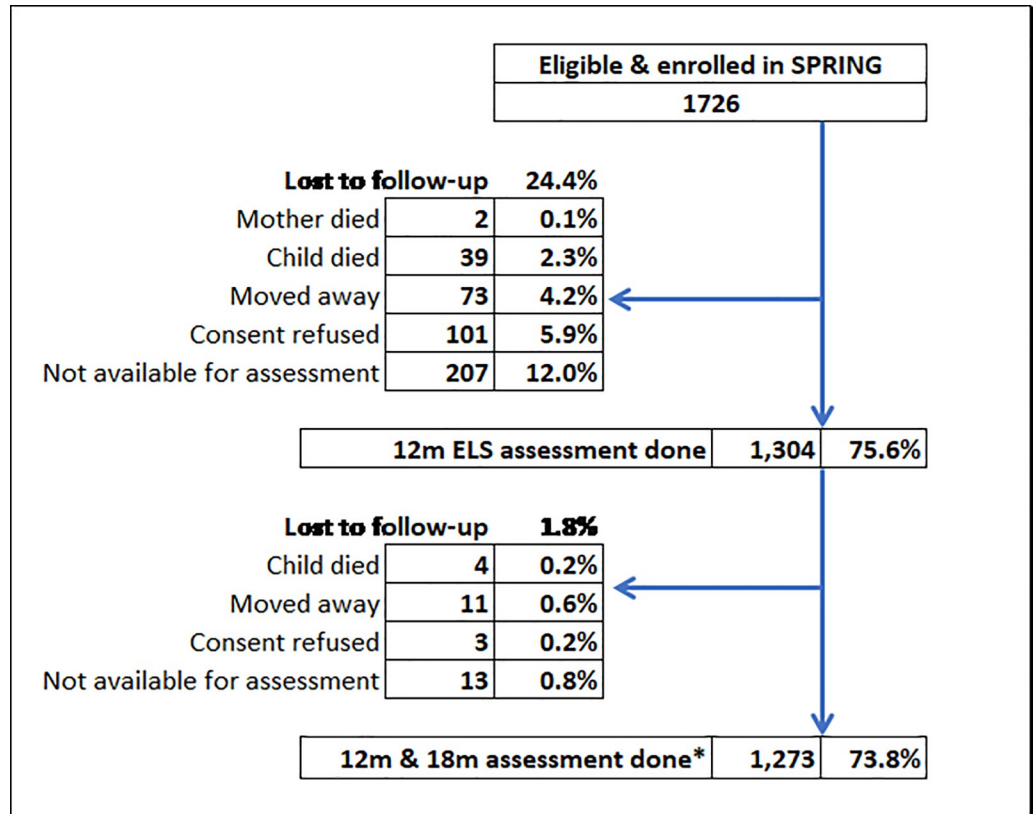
| Eligible & enrolled in SPRING |
|---|
| 1726 |

| Lost to follow-up | | 24.4% |
|---|---|---|
| Mother died | 2 | 0.1% |
| Child died | 39 | 2.3% |
| Moved away | 73 | 4.2% |
| Consent refused | 101 | 5.9% |
| Not available for assessment | 207 | 12.0% |

| 12m ELS assessment done | 1,304 | 75.6% |
|---|---|---|

| Lost to follow-up | | 1.8% |
|---|---|---|
| Child died | 4 | 0.2% |
| Moved away | 11 | 0.6% |
| Consent refused | 3 | 0.2% |
| Not available for assessment | 13 | 0.8% |

| 12m & 18m assessment done* | 1,273 | 73.8% |
|---|---|---|